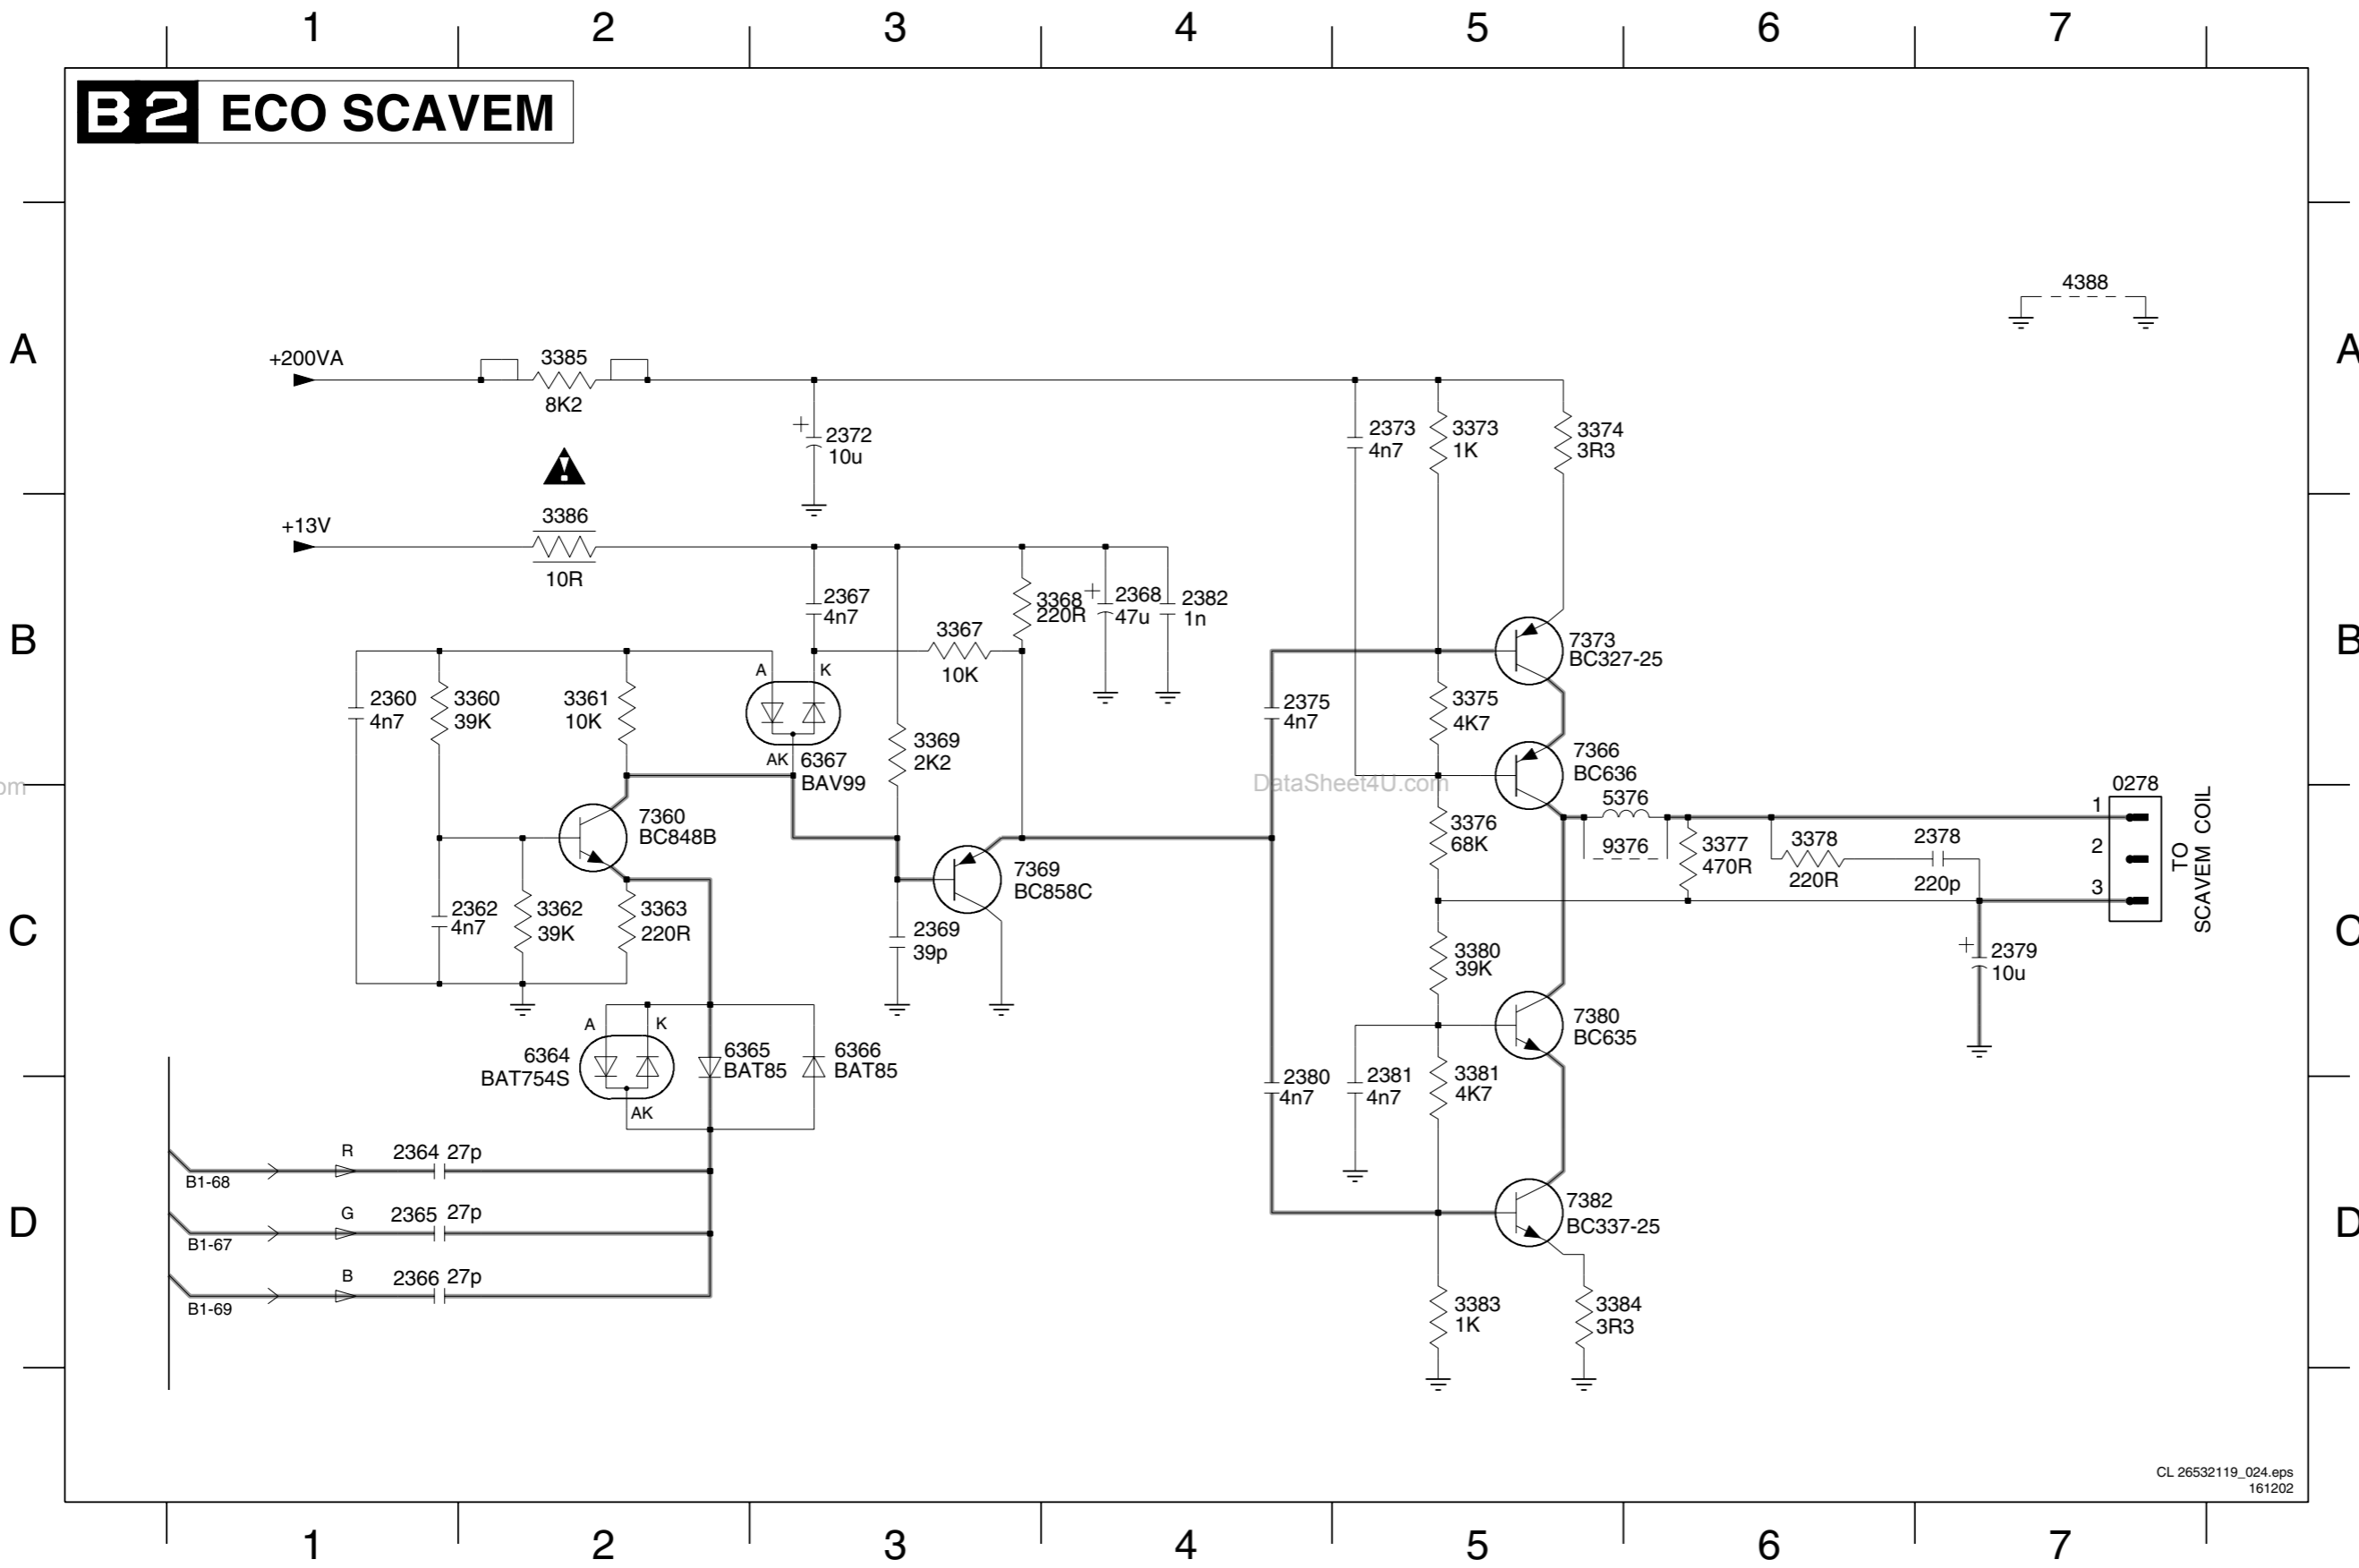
1 2 3 4 5 6 7

B2 ECO SCAVEM

A

4388

+200VA
3385
8K2

2372
10u

2373
4n7

3373
1K

3374
3R3

+13V
3386
10R

B

2367
4n7

3368
220R

2368
47u

2382
1n

3367
10K

A K

7373
BC327-25

2360
4n7

3360
39K

3361
10K

6367
BAV99
AK

3369
2K2

2375
4n7

3375
4K7

7366
BC636

DataSheet4U.com

7360
BC848B

3376
68K

5376
9376

0278
1
2
3

3377
470R

3378
220R

2378
220p

TO SCAVEM COIL

C

7369
BC858C

2362
4n7

3362
39K

3363
220R

2369
39p

3380
39K

2379
10u

7380
BC635

A K
6364
BAT754S
AK

6365
BAT85

6366
BAT85

2380
4n7

2381
4n7

3381
4K7

D

R
B1-68
2364 27p

G
B1-67
2365 27p

B
B1-69
2366 27p

7382
BC337-25

3383
1K

3384
3R3

CL 26532119_024.eps
161202

1 2 3 4 5 6 7